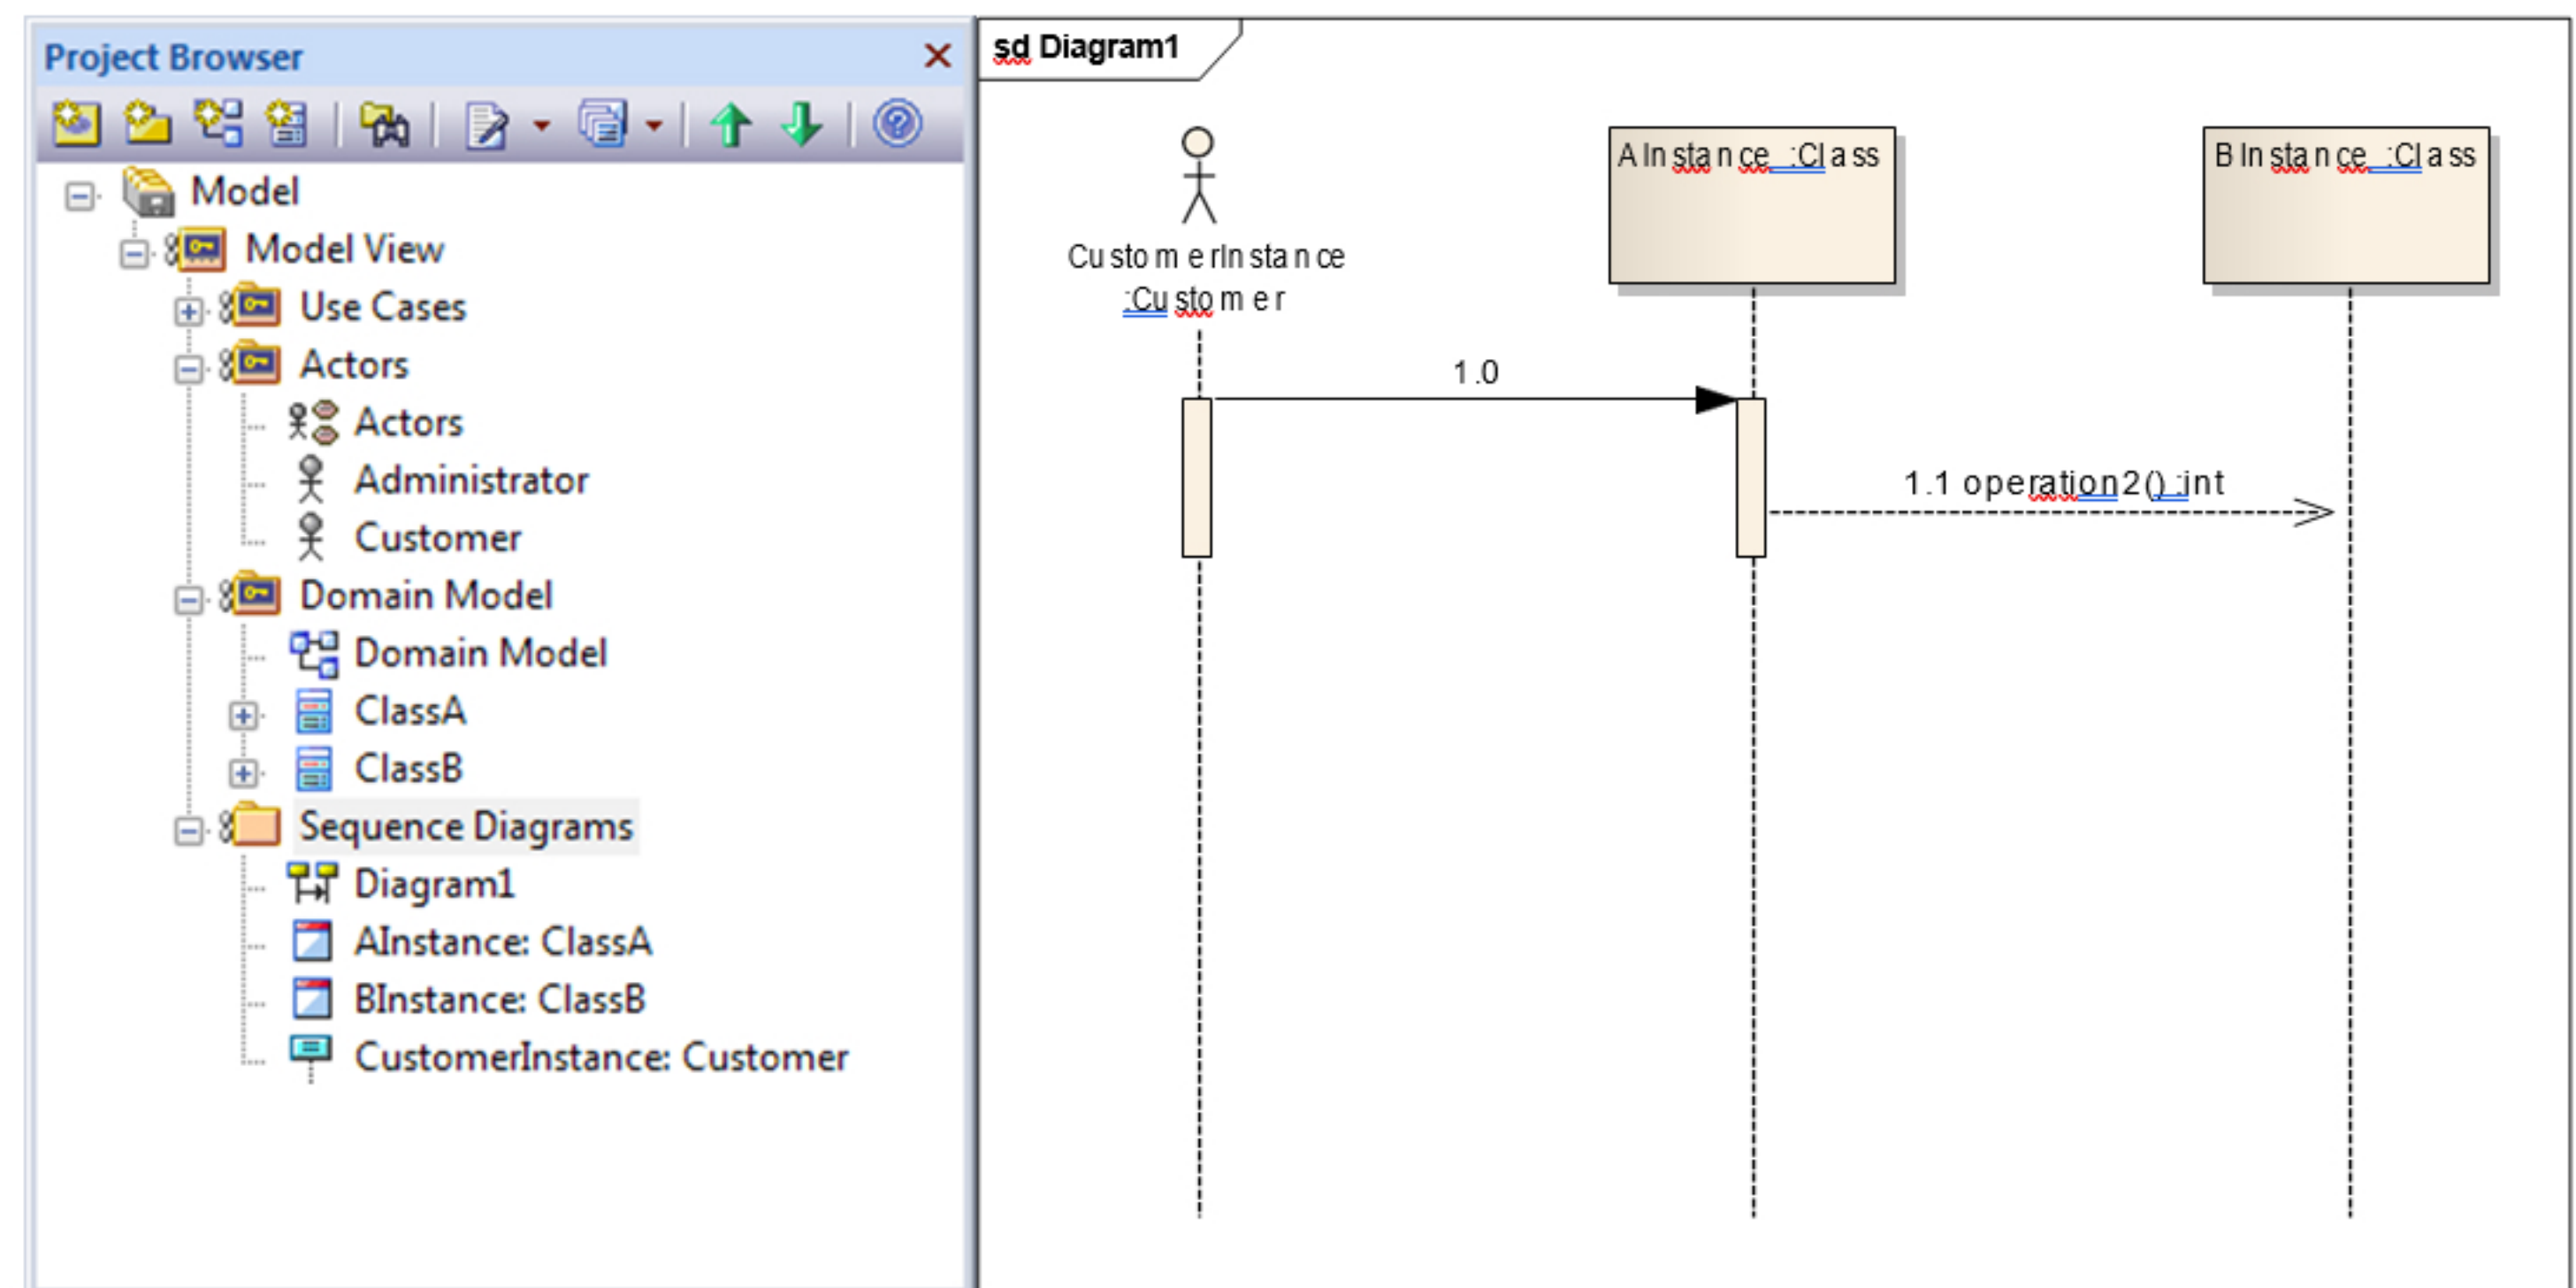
Project Browser

Model
Model View
Use Cases
Actors
Actors
Administrator
Customer
Domain Model
Domain Model
ClassA
ClassB
Sequence Diagrams
Diagram1
AInstance: ClassA
BInstance: ClassB
CustomerInstance: Customer

sd Diagram1

CustomerInstance
:Customer

AInstance :Class

BInstance :Class

1.0

1.1 operation2() :int